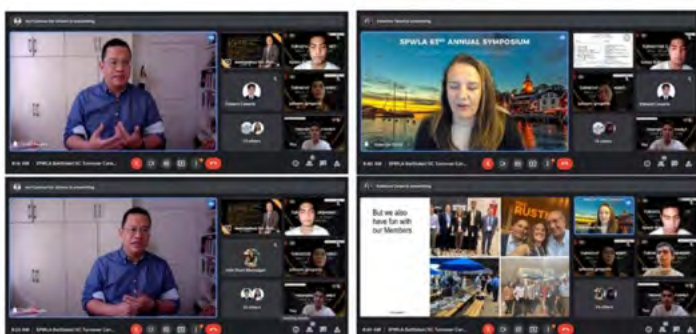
SPWLA 63RD ANNUAL SYMPOSIUM

But we also have fun with our Members

AUSTIN

SPWLA Batibalan SC Turnover Cer...

SPWLA Batibalan SC Turnover Cer...

SPWLA Batibalan SC Turnover Cer...

SPWLA Batibalan SC Turnover Cer...

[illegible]